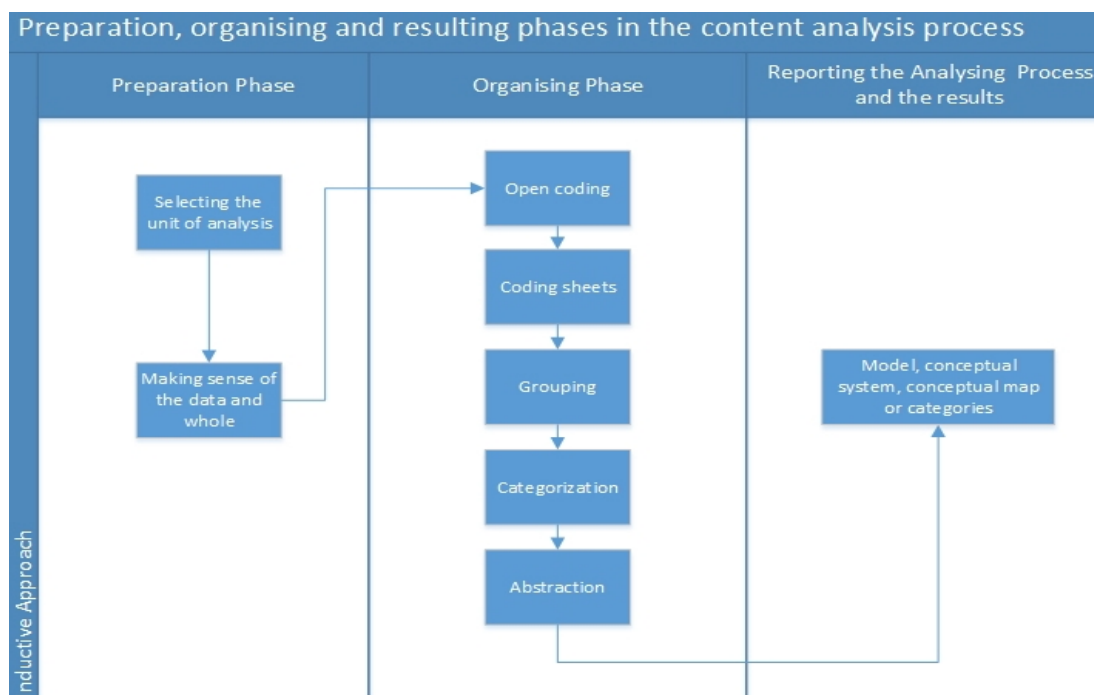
Preparation, organising and resulting phases in the content analysis process

Preparation Phase

Organising Phase

Reporting the Analysing Process and the results

nductive Approach

Selecting the unit of analysis

Making sense of the data and whole

Open coding

Coding sheets

Grouping

Categorization

Abstraction

Model, conceptual system, conceptual map or categories